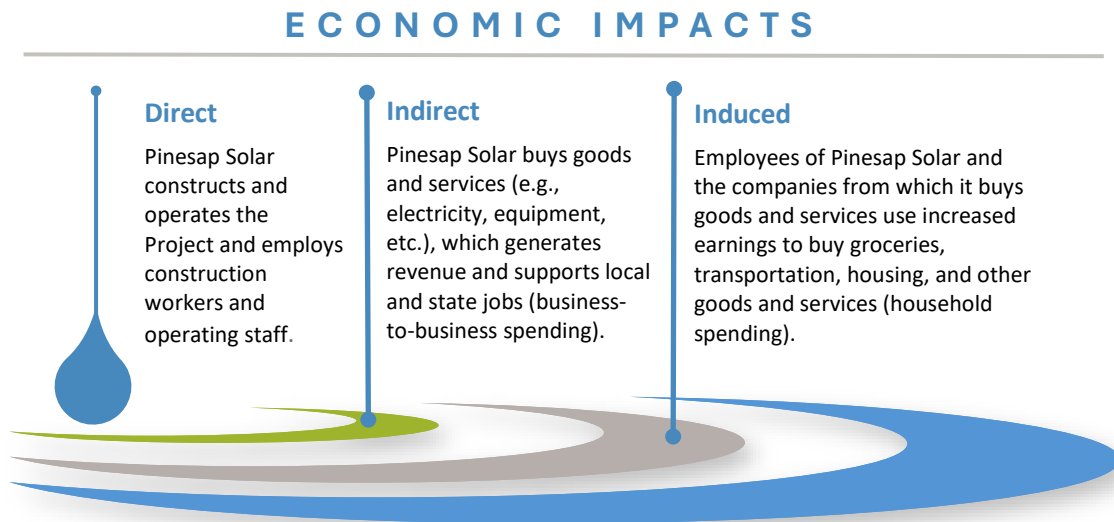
ECONOMIC IMPACTS

Direct

Pinesap Solar constructs and operates the Project and employs construction workers and operating staff.

Indirect

Pinesap Solar buys goods and services (e.g., electricity, equipment, etc.), which generates revenue and supports local and state jobs (business-to-business spending).

Induced

Employees of Pinesap Solar and the companies from which it buys goods and services use increased earnings to buy groceries, transportation, housing, and other goods and services (household spending).